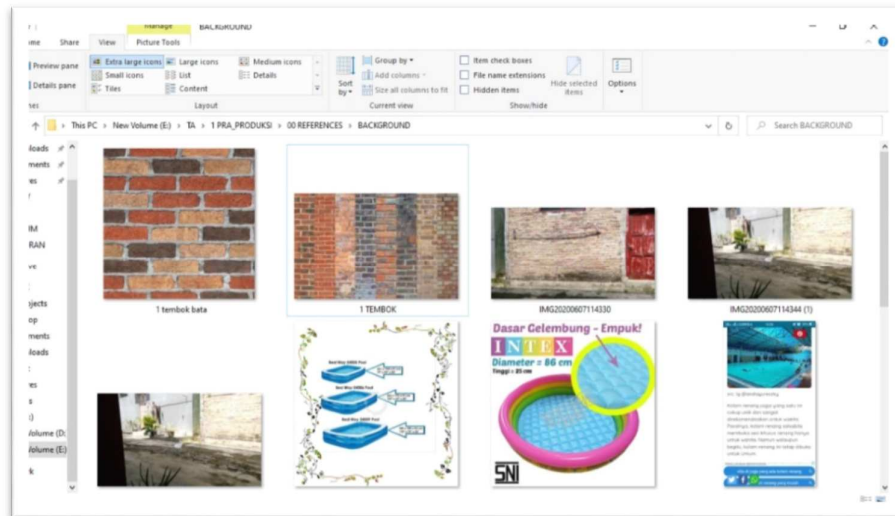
Manage BACKGROUND
ome Share View Picture Tools
Preview pane
Details pane
nes
Extra large icons
Large icons
Medium icons
Small icons
List
Details
Tiles
Content
Layout
Sort by
Group by
Add columns
Size all columns to fit
Current view
Item check boxes
File name extensions
Hidden items
Hide selected items
Show/hide
Options
This PC > New Volume (E:) > TA > 1 PRA_PRODUKSI > 00 REFERENCES > BACKGROUND
Search BACKGROUND
nloads
uments
res
M
RAN
ve
ojects
op
uments
nloads
res
s
Volume (D:
Volume (E:)
k
1 tembok bata
1 TEMBOK
IMG20200607114330
IMG20200607114344 (1)
Dasar Gelembung - Empuk!
INTEX
Diameter = 86 cm
Tinggi = 25 cm
SNI
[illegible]